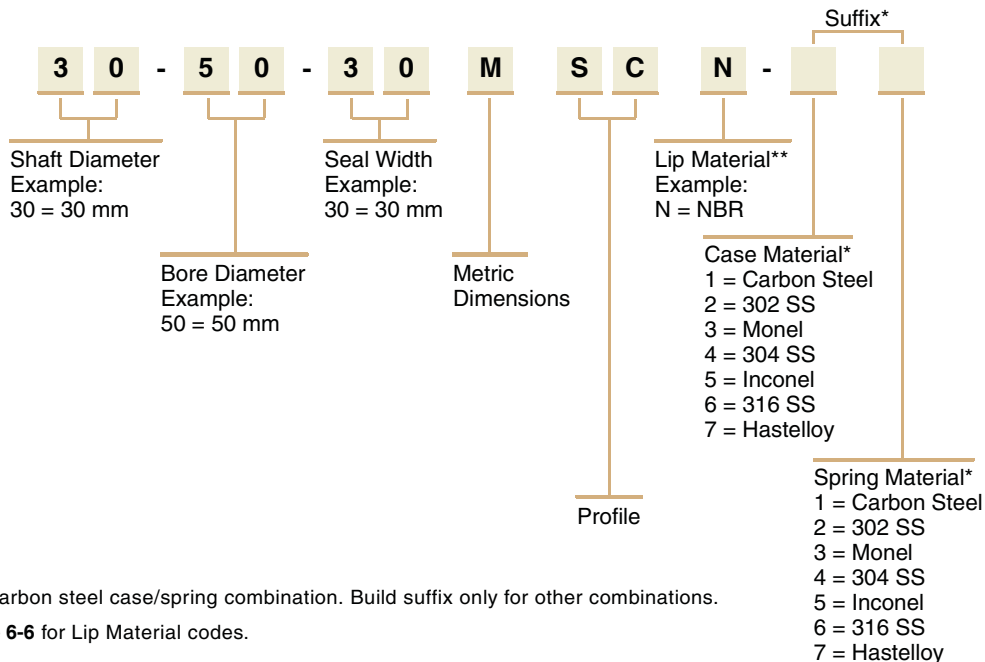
Suffix*

3 0 - 5 0 - 3 0 M S C N -

Shaft Diameter
Example:
30 = 30 mm

Bore Diameter
Example:
50 = 50 mm

Seal Width
Example:
30 = 30 mm

Metric
Dimensions

Profile

Lip Material**
Example:
N = NBR

Case Material*
1 = Carbon Steel
2 = 302 SS
3 = Monel
4 = 304 SS
5 = Inconel
6 = 316 SS
7 = Hastelloy

Spring Material*
1 = Carbon Steel
2 = 302 SS
3 = Monel
4 = 304 SS
5 = Inconel
6 = 316 SS
7 = Hastelloy

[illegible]arbon steel case/spring combination. Build suffix only for other combinations.

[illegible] 6-6 for Lip Material codes.